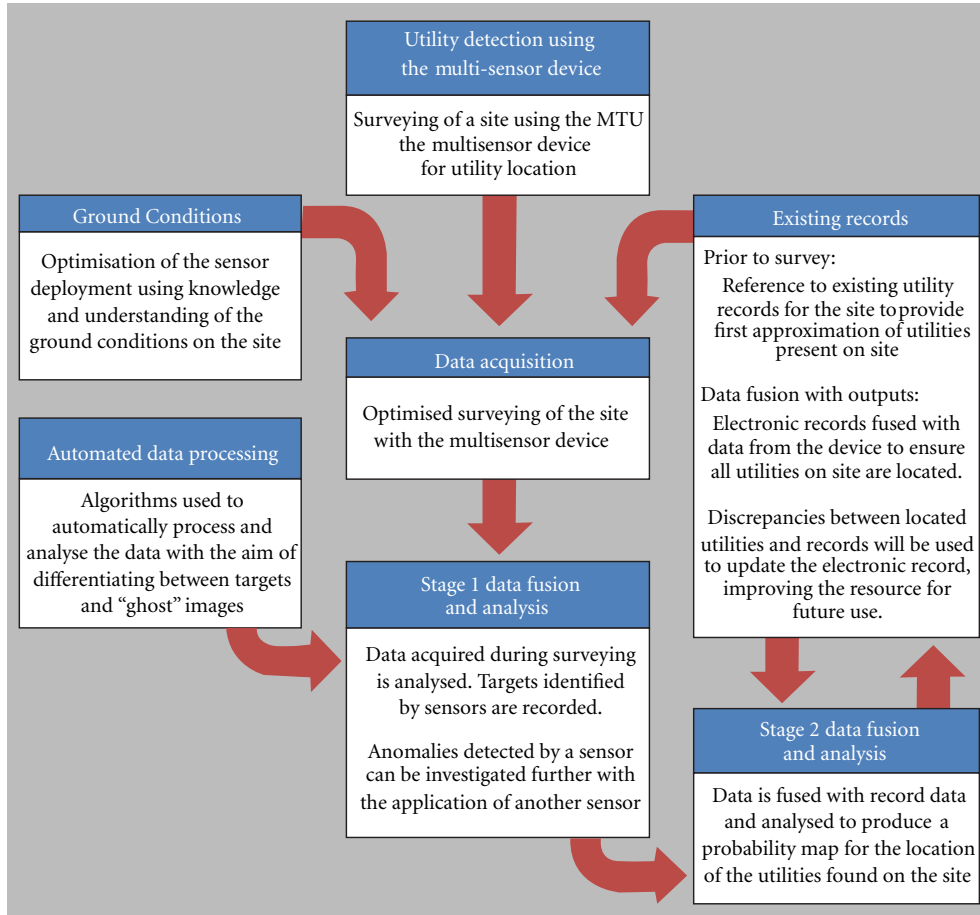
Utility detection using the multi-sensor device

Surveying of a site using the MTU the multisensor device for utility location

Ground Conditions

Optimisation of the sensor deployment using knowledge and understanding of the ground conditions on the site

Existing records

Prior to survey:

Reference to existing utility records for the site to provide first approximation of utilities present on site

Data fusion with outputs:

Electronic records fused with data from the device to ensure all utilities on site are located.

Discrepancies between located utilities and records will be used to update the electronic record, improving the resource for future use.

Data acquisition

Optimised surveying of the site with the multisensor device

Automated data processing

Algorithms used to automatically process and analyse the data with the aim of differentiating between targets and "ghost" images

Stage 1 data fusion and analysis

Data acquired during surveying is analysed. Targets identified by sensors are recorded.

Anomalies detected by a sensor can be investigated further with the application of another sensor

Stage 2 data fusion and analysis

Data is fused with record data and analysed to produce a probability map for the location of the utilities found on the site